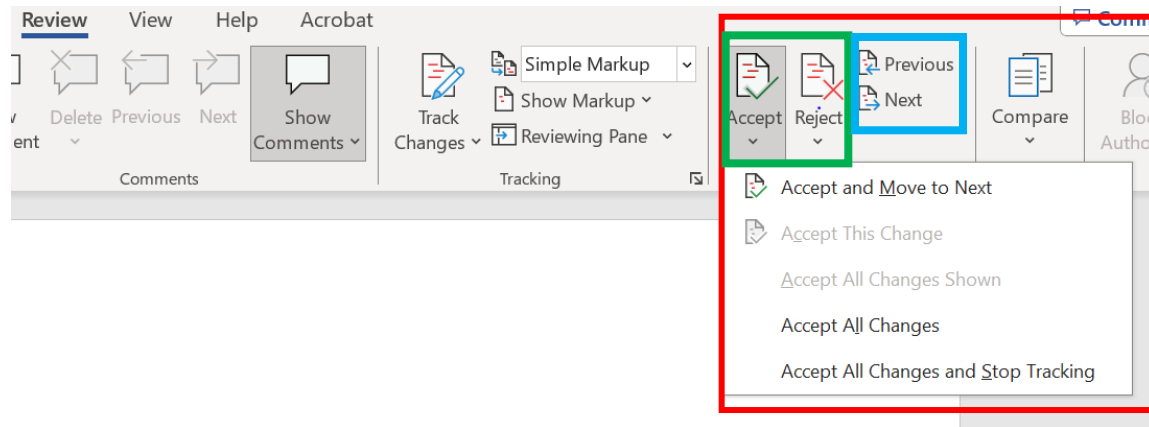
Review View Help Acrobat

Comm

v ent

Delete Previous Next

Show Comments

Comments

Track Changes

Simple Markup

Show Markup

Reviewing Pane

Tracking

Accept

Reject

Previous

Next

Compare

Blo Autho

Accept and Move to Next

Accept This Change

Accept All Changes Shown

Accept All Changes

Accept All Changes and Stop Tracking